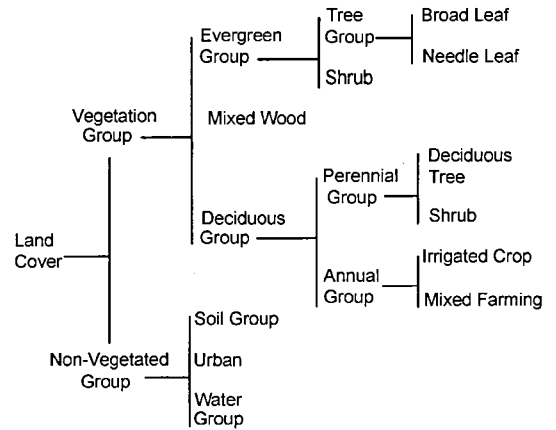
Land Cover

Vegetation Group

Evergreen Group

Tree Group

Broad Leaf

Needle Leaf

Shrub

Mixed Wood

Deciduous Group

Perennial Group

Deciduous Tree

Shrub

Annual Group

Irrigated Crop

Mixed Farming

Non-Vegetated Group

Soil Group

Urban

Water Group